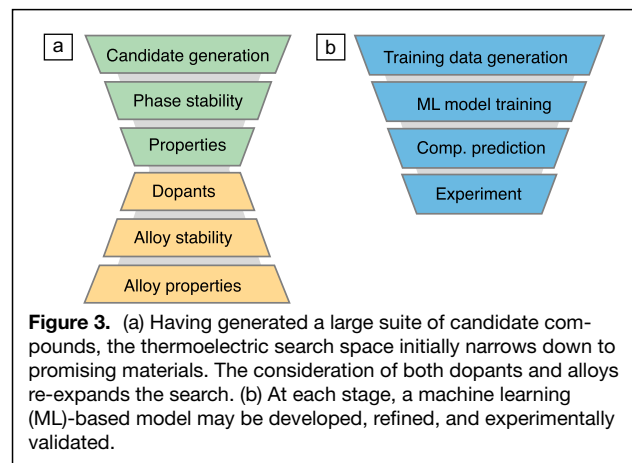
a

Candidate generation

Phase stability

Properties

Dopants

Alloy stability

Alloy properties

b

Training data generation

ML model training

Comp. prediction

Experiment

**Figure 3.** (a) Having generated a large suite of candidate compounds, the thermoelectric search space initially narrows down to promising materials. The consideration of both dopants and alloys re-expands the search. (b) At each stage, a machine learning (ML)-based model may be developed, refined, and experimentally validated.